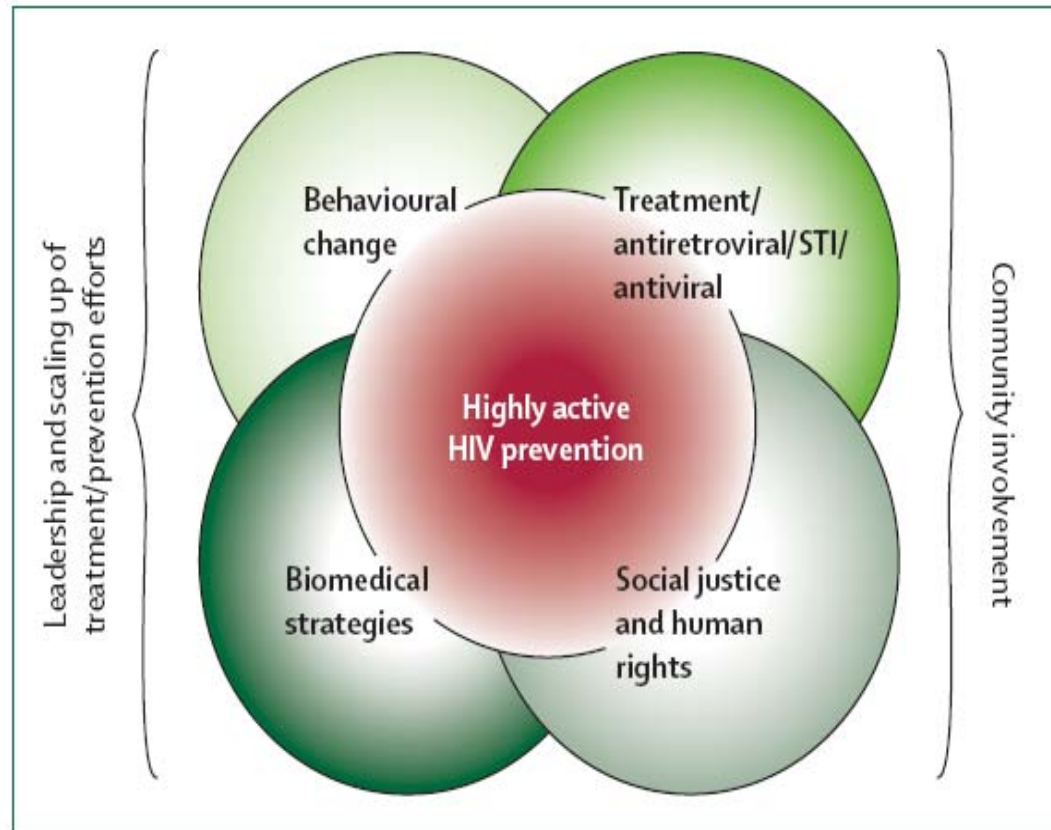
Leadership and scaling up of treatment/prevention efforts

Behavioural change

Treatment/ antiretroviral/STI/ antiviral

Highly active HIV prevention

Biomedical strategies

Social justice and human rights

Community involvement